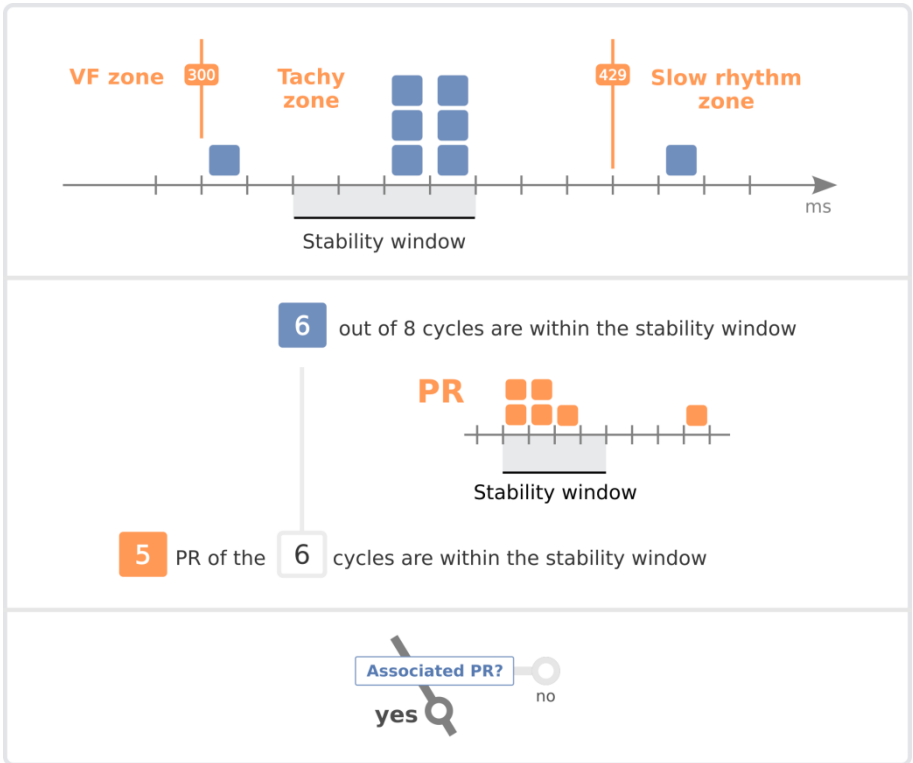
VF zone
300
Tachy zone
429
Slow rhythm zone
ms
Stability window

6 out of 8 cycles are within the stability window

PR

Stability window

5 PR of the 6 cycles are within the stability window

Associated PR?
no
yes